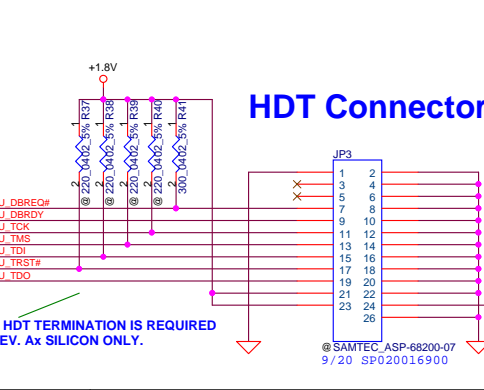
+1.8V

HDT Connector

1 R37 2 @ 220_0402_5%
1 R38 2 @ 220_0402_5%
1 R39 2 @ 220_0402_5%
1 R40 2 @ 220_0402_5%
1 R41 2 @ 300_0402_5%

JP3

J_DBREQ#
J_DBRDY
J_TCK
J_TMS
J_TDI
J_TRST#
J_TDO

1 2
3 4
5 6
7 8
9 10
11 12
13 14
15 16
17 18
19 20
21 22
23 24
26

HDT TERMINATION IS REQUIRED
EV. Ax SILICON ONLY.

@ SAMTEC_ASP-68200-07
9/20 SP020016900